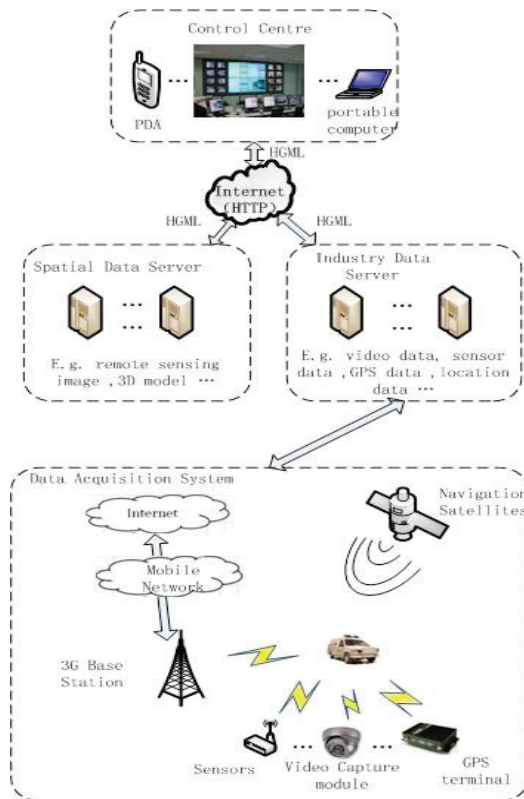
Control Centre

PDA

portable computer

HGML

Internet (HTTP)

HGML

HGML

Spatial Data Server

E.g. remote sensing image ,3D model …

Industry Data Server

E.g. video data, sensor data ,GPS data ,location data …

Data Acquisition System

Internet

Mobile Network

Navigation Satellites

3G Base Station

Sensors

Video Capture module

GPS terminal